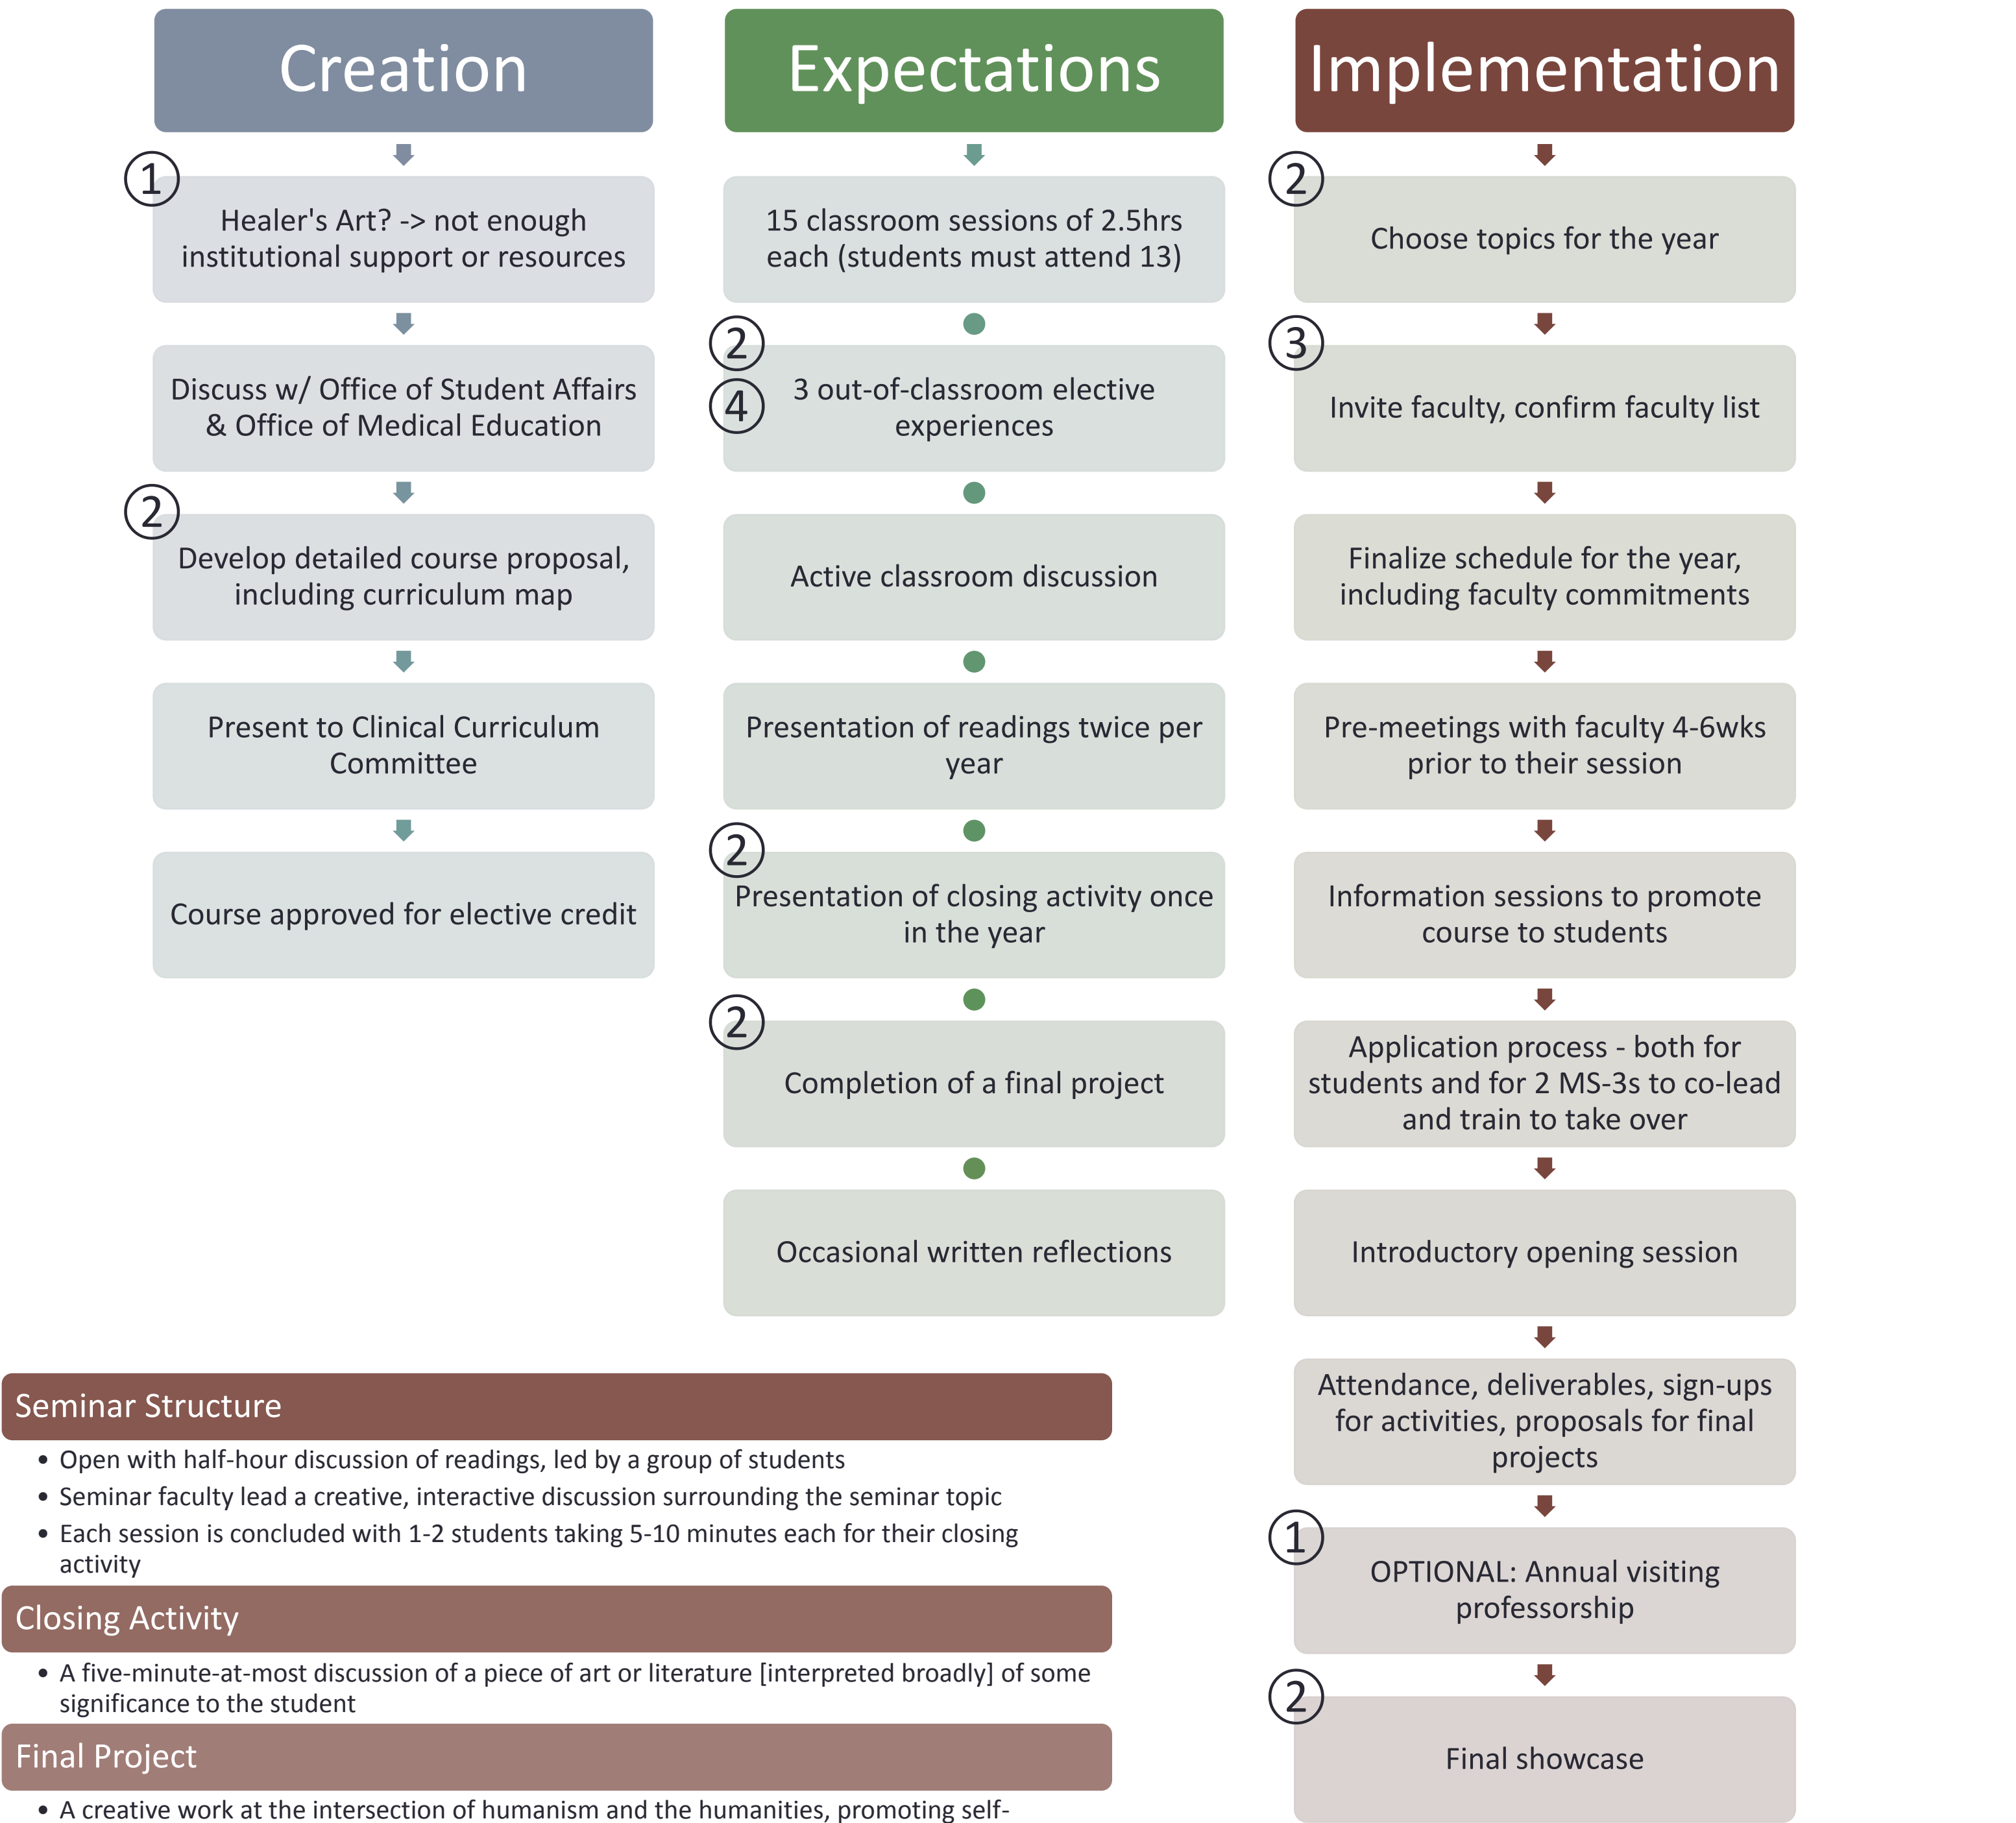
Creation

①

Healer's Art? -> not enough institutional support or resources

Discuss w/ Office of Student Affairs & Office of Medical Education

②

Develop detailed course proposal, including curriculum map

Present to Clinical Curriculum Committee

Course approved for elective credit

Expectations

15 classroom sessions of 2.5hrs each (students must attend 13)

②
④

3 out-of-classroom elective experiences

Active classroom discussion

Presentation of readings twice per year

②

Presentation of closing activity once in the year

②

Completion of a final project

Occasional written reflections

Implementation

②

Choose topics for the year

③

Invite faculty, confirm faculty list

Finalize schedule for the year, including faculty commitments

Pre-meetings with faculty 4-6wks prior to their session

Information sessions to promote course to students

Application process - both for students and for 2 MS-3s to co-lead and train to take over

Introductory opening session

Attendance, deliverables, sign-ups for activities, proposals for final projects

①

OPTIONAL: Annual visiting professorship

②

Final showcase

Seminar Structure

• Open with half-hour discussion of readings, led by a group of students
• Seminar faculty lead a creative, interactive discussion surrounding the seminar topic
• Each session is concluded with 1-2 students taking 5-10 minutes each for their closing activity

Closing Activity

• A five-minute-at-most discussion of a piece of art or literature [interpreted broadly] of some significance to the student

Final Project

• A creative work at the intersection of humanism and the humanities, promoting self-